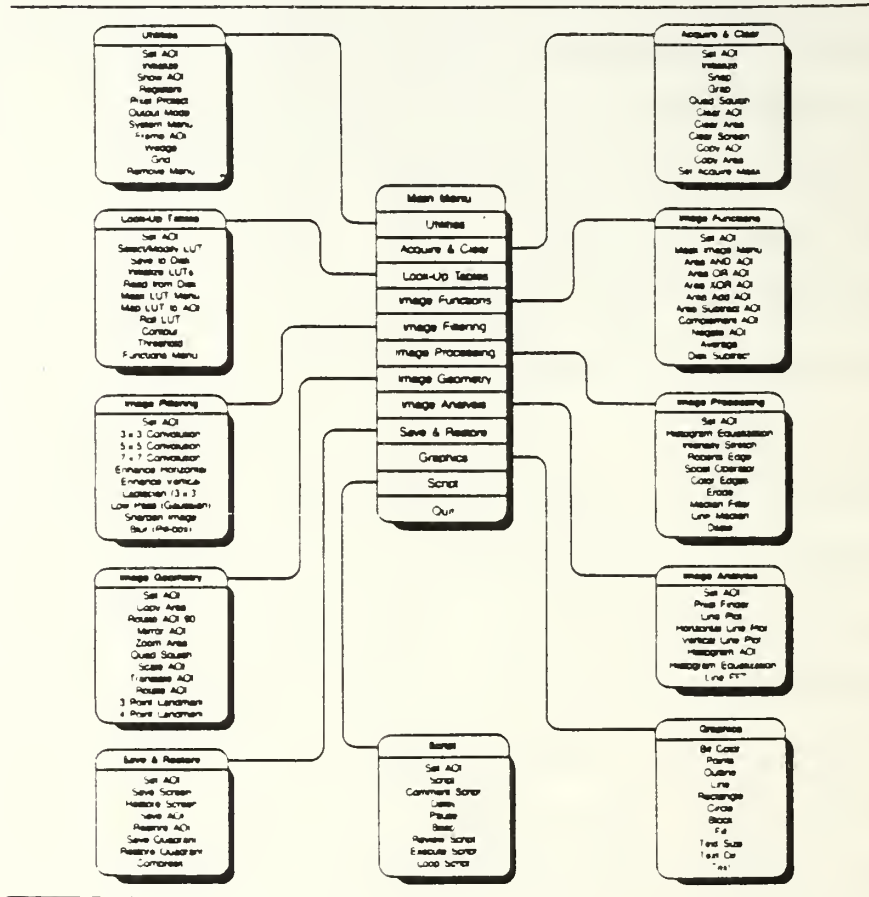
Utilities
Set AOI
Initialize
Show AOI
Registers
Pixel Protect
Output Mode
System Menu
Frame AOI
Wedge
Grid
Remove Menu

Acquire & Clear
Set AOI
Initialize
Snap
Grab
Quad Squash
Clear AOI
Clear Area
Clear Screen
Copy AOI
Copy Area
Set Acquire Mask

Main Menu
Utilities
Acquire & Clear
Look-Up Tables
Image Functions
Image Filtering
Image Processing
Image Geometry
Image Analysis
Save & Restore
Graphics
Script
Quit

Look-Up Tables
Set AOI
Select/Modify LUT
Save to Disk
Initialize LUTs
Read from Disk
Mask LUT Menu
Map LUT to AOI
Roll LUT
Contour
Threshold
Functions Menu

Image Functions
Set AOI
Mask Image Menu
Area AND AOI
Area OR AOI
Area XOR AOI
Area Add AOI
Area Subtract AOI
Complement AOI
Negate AOI
Average
Disk Subtract

Image Filtering
Set AOI
3 x 3 Convolution
5 x 5 Convolution
7 x 7 Convolution
Enhance Horizontal
Enhance Vertical
Laplacian (3 x 3
Low Pass (Gaussian)
Sharpen Image
Blur (Pill-box)

Image Processing
Set AOI
Histogram Equalization
Intensity Stretch
Roberts Edge
Sobel Operator
Color Edges
Erode
Median Filter
Line Median
Dilate

Image Geometry
Set AOI
Copy Area
Rotate AOI 90
Mirror AOI
Zoom Area
Quad Squash
Scale AOI
Translate AOI
Rotate AOI
3 Point Landmark
4 Point Landmark

Image Analysis
Set AOI
Pixel Finder
Line Plot
Horizontal Line Plot
Vertical Line Plot
Histogram AOI
Histogram Equalization
Line FFT

Save & Restore
Set AOI
Save Screen
Restore Screen
Save AOI
Restore AOI
Save Quadrant
Restore Quadrant
Compress

Script
Set AOI
Script
Comment Script
Delay
Pause
Beep
Review Script
Execute Script
Loop Script

Graphics
Set Color
Points
Outline
Line
Rectangle
Circle
Block
Fill
Text Size
Text On
Text